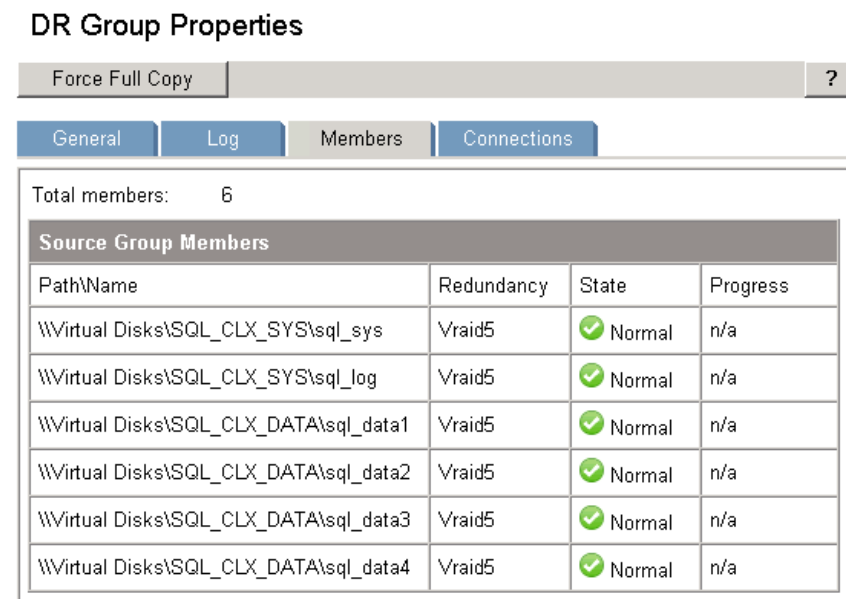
DR Group Properties

Force Full Copy

?

General | Log | Members | Connections

Total members: 6

Source Group Members

| Path\Name | Redundancy | State | Progress |
|---|---|---|---|
| \\Virtual Disks\SQL_CLX_SYS\sql_sys | Vraid5 | Normal | n/a |
| \\Virtual Disks\SQL_CLX_SYS\sql_log | Vraid5 | Normal | n/a |
| \\Virtual Disks\SQL_CLX_DATA\sql_data1 | Vraid5 | Normal | n/a |
| \\Virtual Disks\SQL_CLX_DATA\sql_data2 | Vraid5 | Normal | n/a |
| \\Virtual Disks\SQL_CLX_DATA\sql_data3 | Vraid5 | Normal | n/a |
| \\Virtual Disks\SQL_CLX_DATA\sql_data4 | Vraid5 | Normal | n/a |